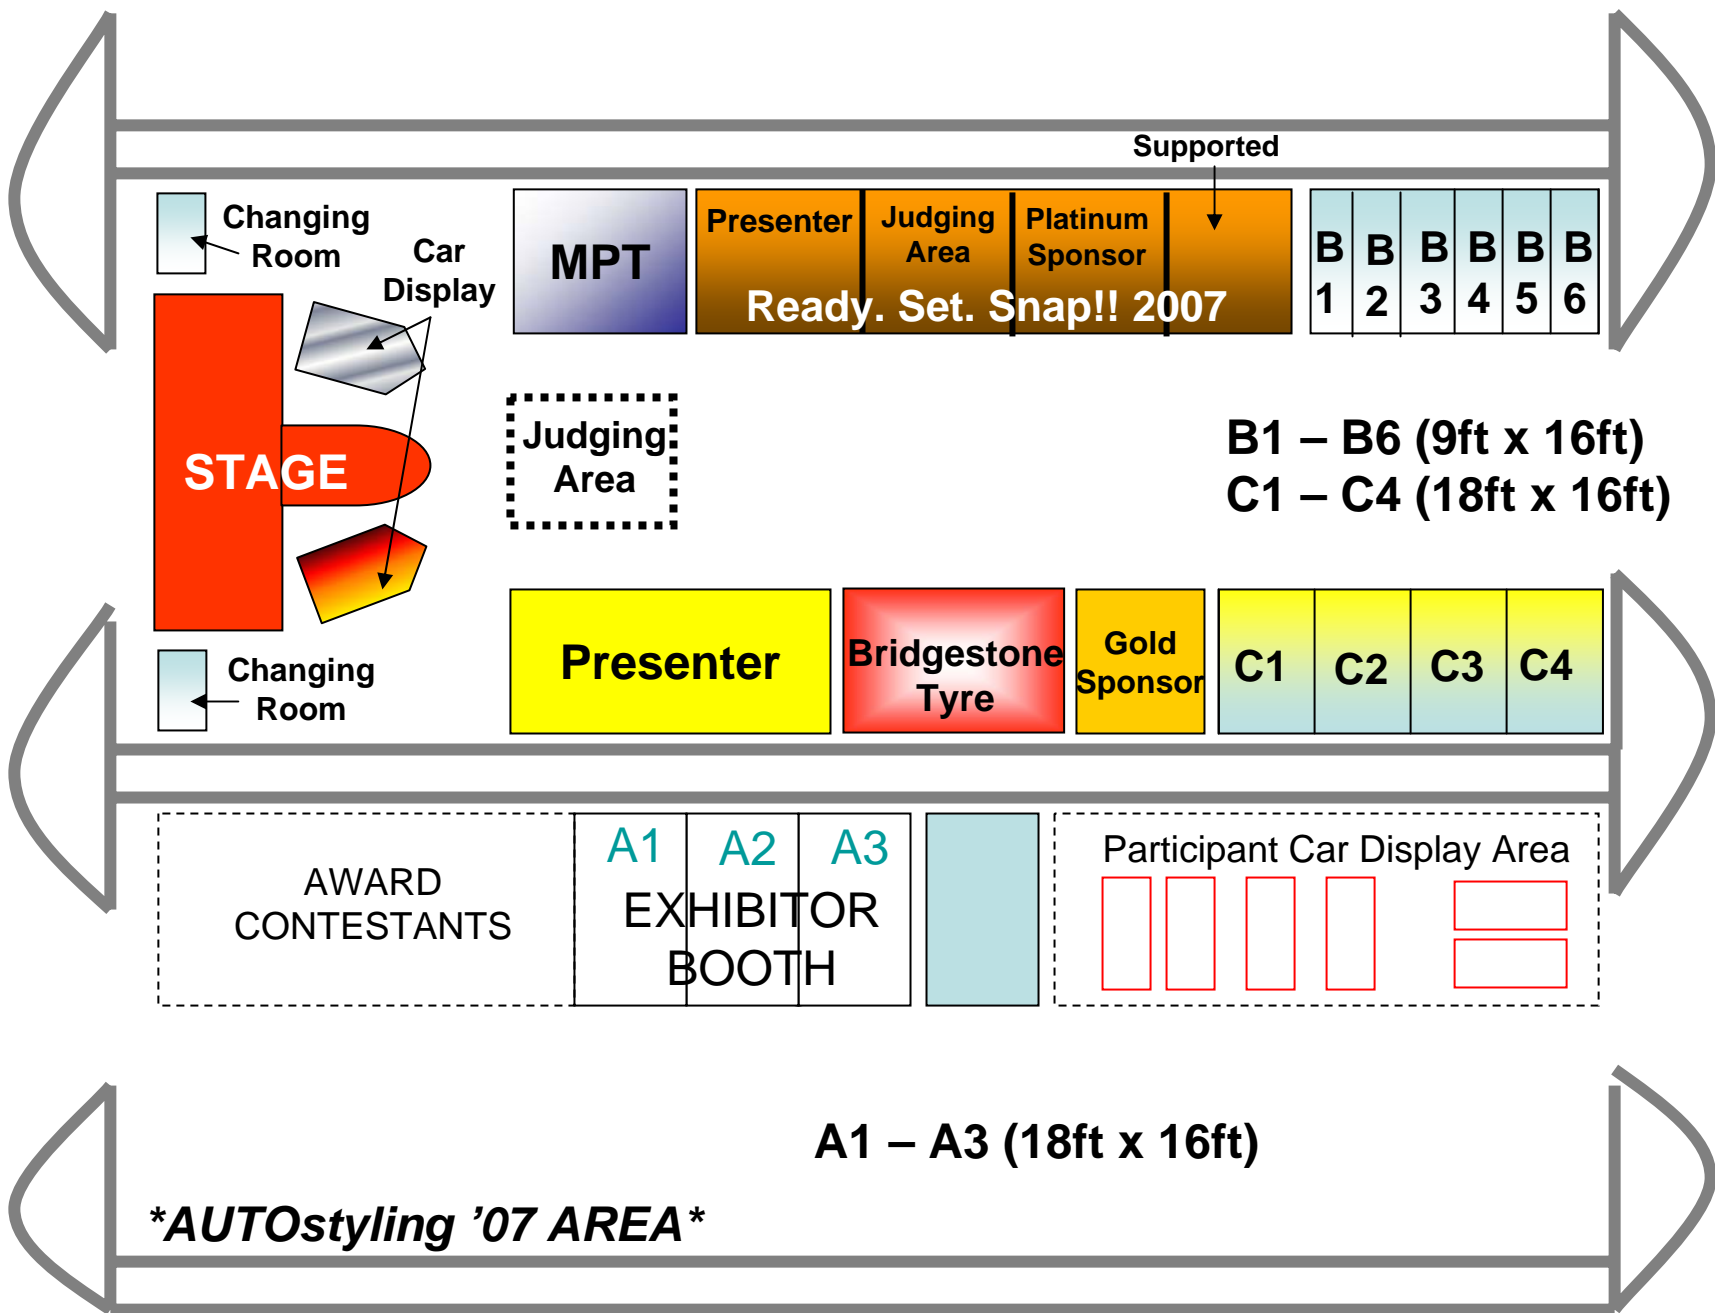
Supported

Changing Room

Car Display

MPT

Presenter

Judging Area

Platinum Sponsor

Ready. Set. Snap!! 2007

B 1

B 2

B 3

B 4

B 5

B 6

STAGE

Judging Area

B1 – B6 (9ft x 16ft)
C1 – C4 (18ft x 16ft)

Presenter

Bridgestone Tyre

Gold Sponsor

C1

C2

C3

C4

Changing Room

AWARD CONTESTANTS

A1

A2

A3

EXHIBITOR BOOTH

Participant Car Display Area

A1 – A3 (18ft x 16ft)

*AUTOstyling '07 AREA*